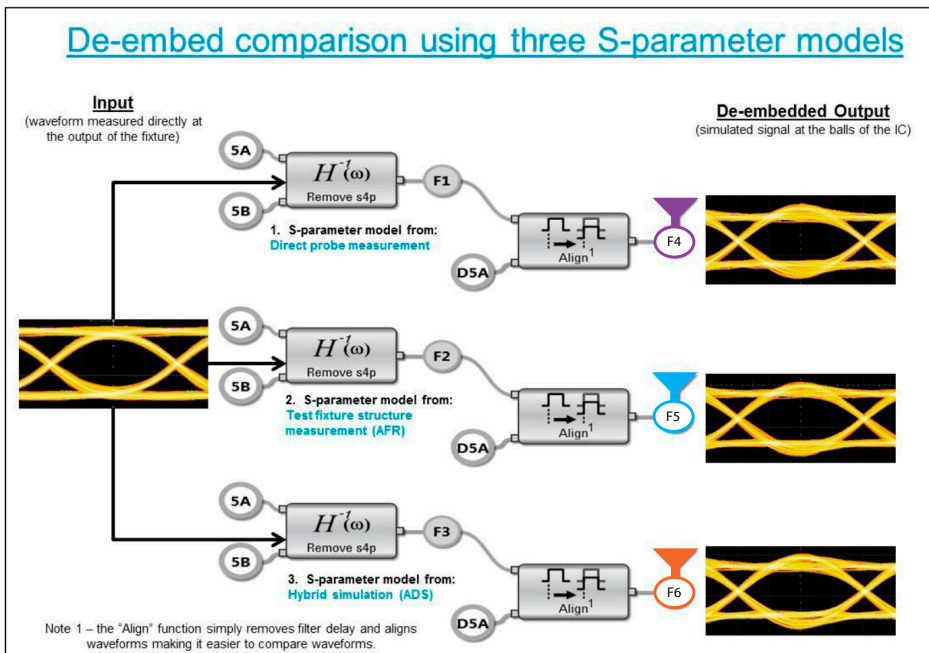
De-embed comparison using three S-parameter models

Input
(waveform measured directly at the output of the fixture)

De-embedded Output
(simulated signal at the balls of the IC)

5A

$H^{-1}(\omega)$
Remove s4p

5B

F1

1. S-parameter model from:
Direct probe measurement

Align$^1$

D5A

F4

5A

$H^{-1}(\omega)$
Remove s4p

5B

F2

2. S-parameter model from:
Test fixture structure measurement (AFR)

Align$^1$

D5A

F5

5A

$H^{-1}(\omega)$
Remove s4p

5B

F3

3. S-parameter model from:
Hybrid simulation (ADS)

Align$^1$

D5A

F6

Note 1 – the "Align" function simply removes filter delay and aligns waveforms making it easier to compare waveforms.